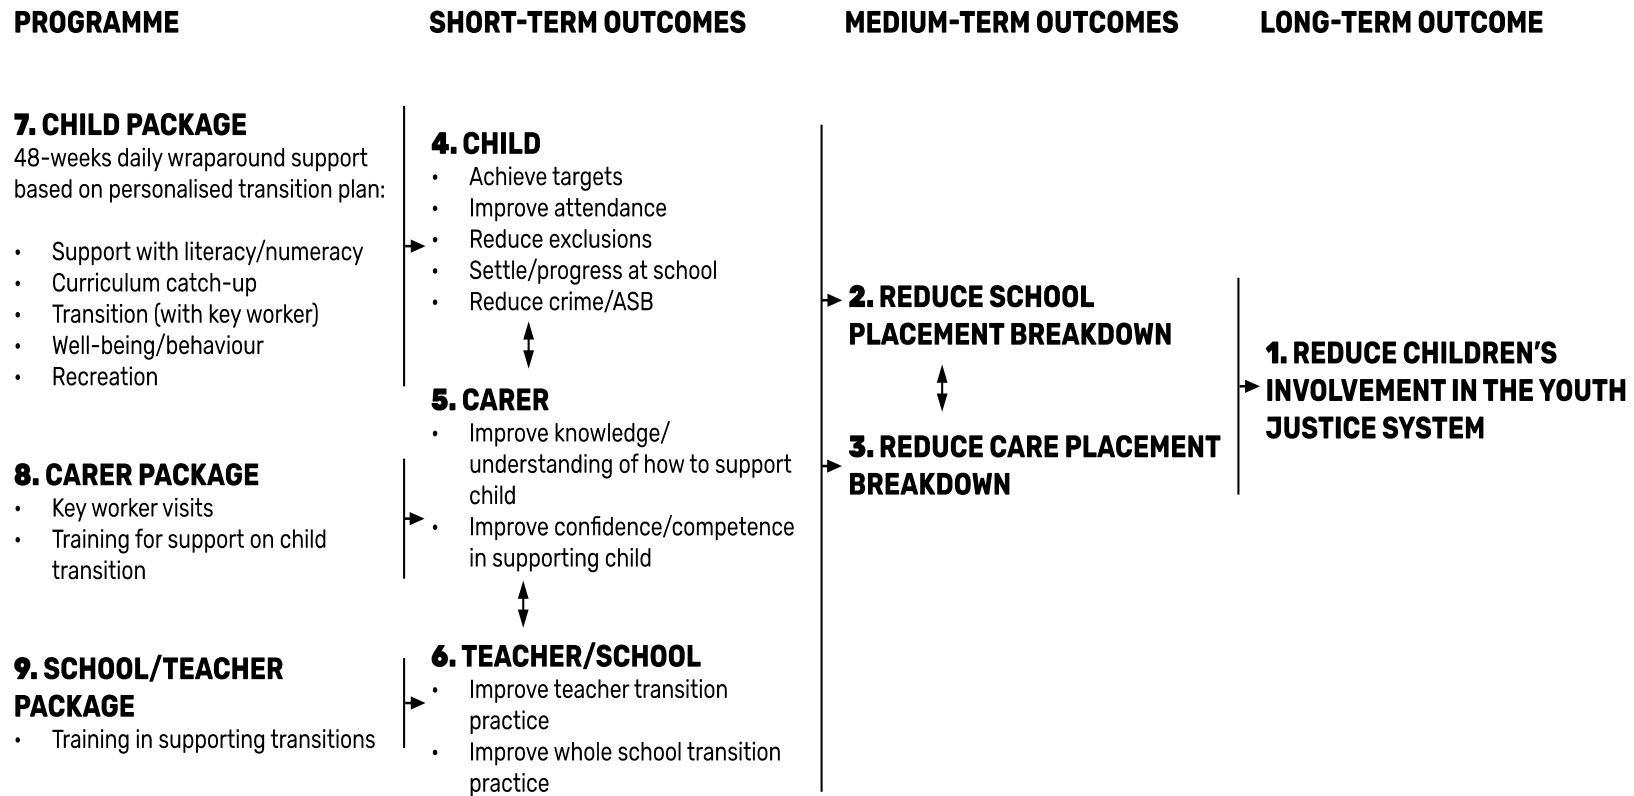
PROGRAMME

7. CHILD PACKAGE
48-weeks daily wraparound support based on personalised transition plan:

- Support with literacy/numeracy
- Curriculum catch-up
- Transition (with key worker)
- Well-being/behaviour
- Recreation

8. CARER PACKAGE
- Key worker visits
- Training for support on child transition

9. SCHOOL/TEACHER PACKAGE
- Training in supporting transitions

SHORT-TERM OUTCOMES

4. CHILD
- Achieve targets
- Improve attendance
- Reduce exclusions
- Settle/progress at school
- Reduce crime/ASB

5. CARER
- Improve knowledge/ understanding of how to support child
- Improve confidence/competence in supporting child

6. TEACHER/SCHOOL
- Improve teacher transition practice
- Improve whole school transition practice

MEDIUM-TERM OUTCOMES

2. REDUCE SCHOOL PLACEMENT BREAKDOWN

3. REDUCE CARE PLACEMENT BREAKDOWN

LONG-TERM OUTCOME

1. REDUCE CHILDREN'S INVOLVEMENT IN THE YOUTH JUSTICE SYSTEM